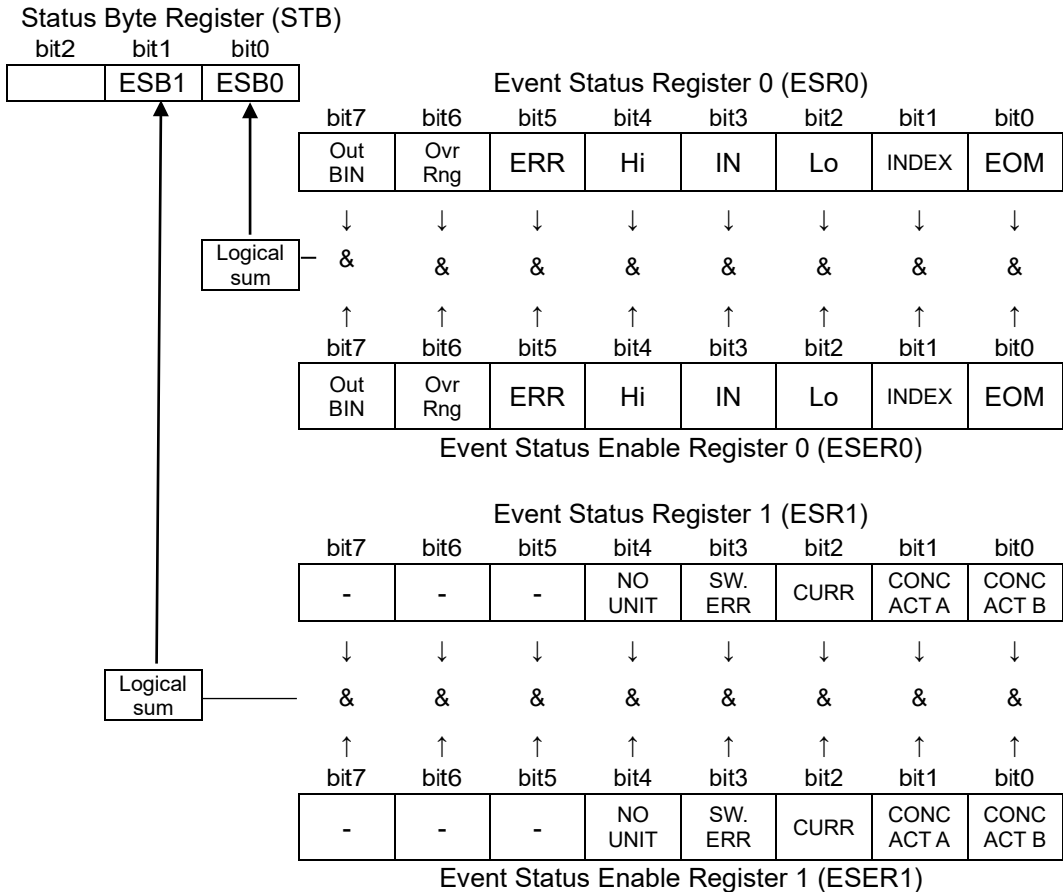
Status Byte Register (STB)

| bit2 | bit1 | bit0 |
|---|---|---|
|  | ESB1 | ESB0 |

Event Status Register 0 (ESR0)

| bit7 | bit6 | bit5 | bit4 | bit3 | bit2 | bit1 | bit0 |
|---|---|---|---|---|---|---|---|
| Out BIN | Ovr Rng | ERR | Hi | IN | Lo | INDEX | EOM |

↓ ↓ ↓ ↓ ↓ ↓ ↓ ↓

Logical sum & & & & & & & &

↑ ↑ ↑ ↑ ↑ ↑ ↑ ↑

| bit7 | bit6 | bit5 | bit4 | bit3 | bit2 | bit1 | bit0 |
|---|---|---|---|---|---|---|---|
| Out BIN | Ovr Rng | ERR | Hi | IN | Lo | INDEX | EOM |

Event Status Enable Register 0 (ESER0)

Event Status Register 1 (ESR1)

| bit7 | bit6 | bit5 | bit4 | bit3 | bit2 | bit1 | bit0 |
|---|---|---|---|---|---|---|---|
| - | - | - | NO UNIT | SW. ERR | CURR | CONC ACT A | CONC ACT B |

↓ ↓ ↓ ↓ ↓ ↓ ↓ ↓

Logical sum & & & & & & & &

↑ ↑ ↑ ↑ ↑ ↑ ↑ ↑

| bit7 | bit6 | bit5 | bit4 | bit3 | bit2 | bit1 | bit0 |
|---|---|---|---|---|---|---|---|
| - | - | - | NO UNIT | SW. ERR | CURR | CONC ACT A | CONC ACT B |

Event Status Enable Register 1 (ESER1)